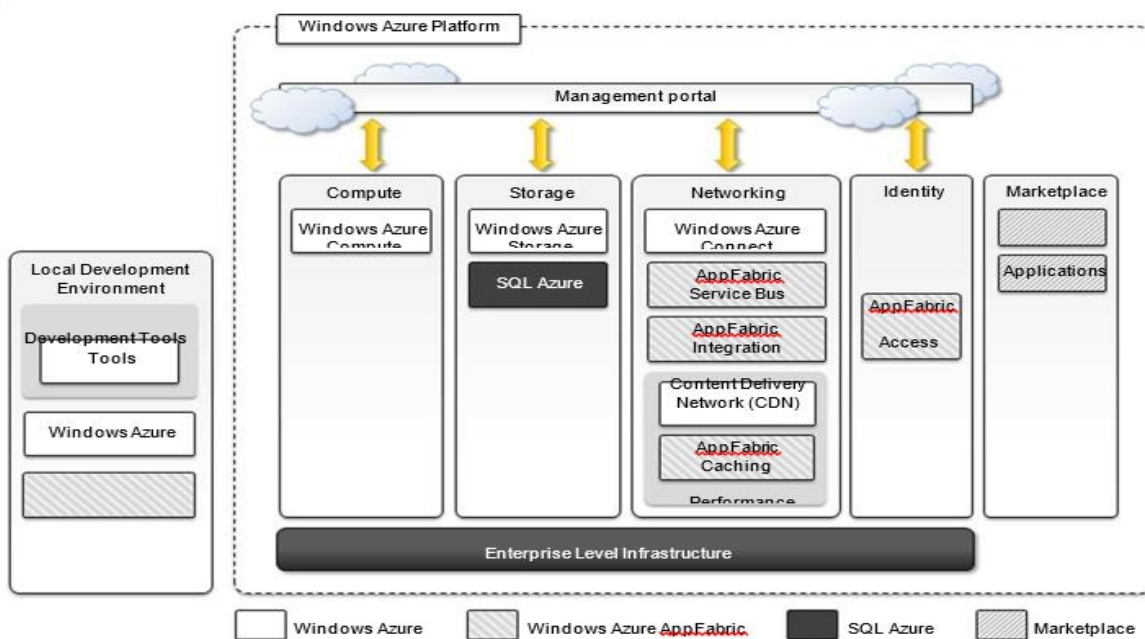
Windows Azure Platform

Management portal

Compute

Windows Azure Compute

Storage

Windows Azure Storage

SQL Azure

Networking

Windows Azure Connect

AppFabric Service Bus

AppFabric Integration

Content Delivery Network (CDN)

AppFabric Caching

Performance

Identity

AppFabric Access

Marketplace

Applications

Local Development Environment

Development Tools

Tools

Windows Azure

Enterprise Level Infrastructure

Windows Azure

Windows Azure AppFabric

SQL Azure

Marketplace